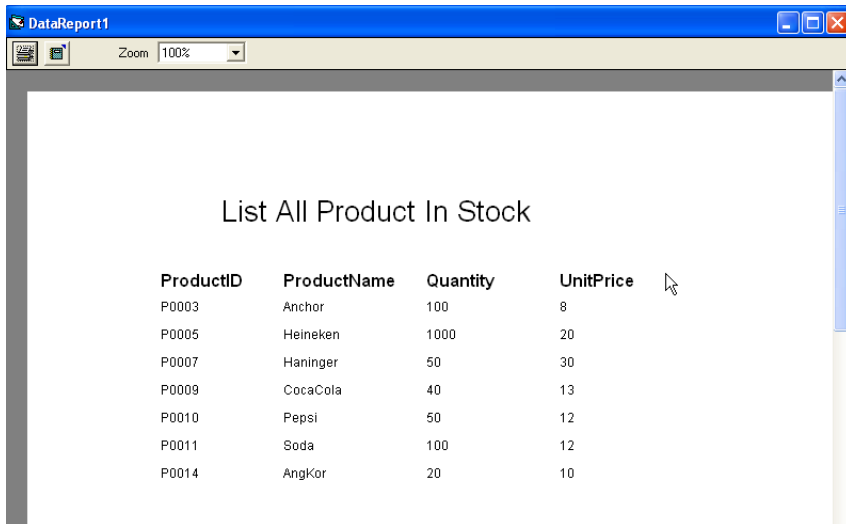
DataReport1

Zoom 100%

List All Product In Stock

| ProductID | ProductName | Quantity | UnitPrice |
|---|---|---|---|
| P0003 | Anchor | 100 | 8 |
| P0005 | Heineken | 1000 | 20 |
| P0007 | Haninger | 50 | 30 |
| P0009 | CocaCola | 40 | 13 |
| P0010 | Pepsi | 50 | 12 |
| P0011 | Soda | 100 | 12 |
| P0014 | AngKor | 20 | 10 |